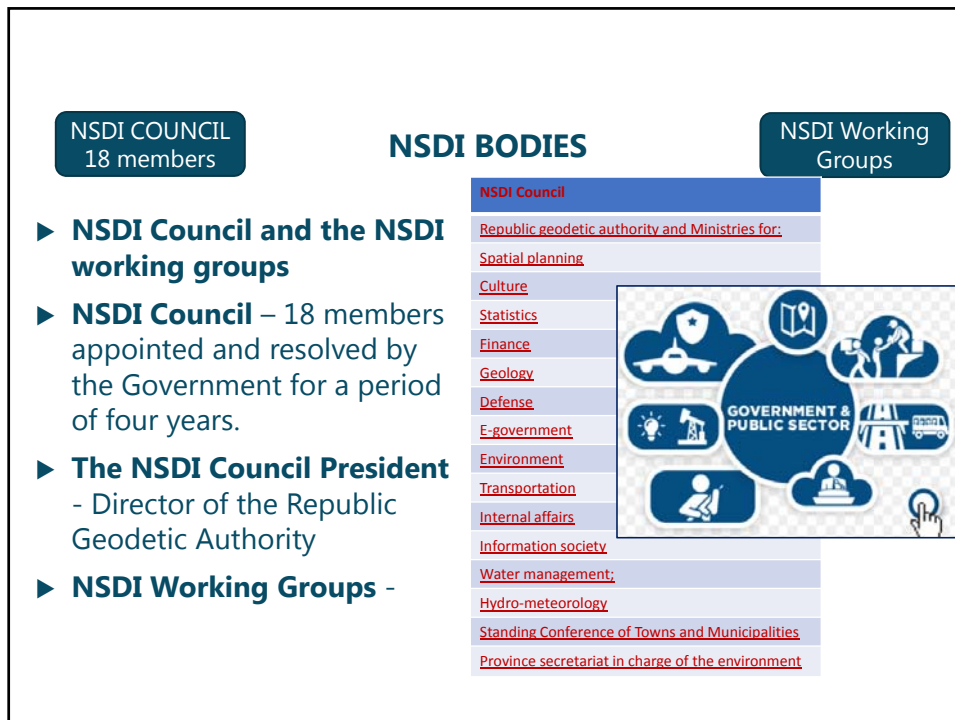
NSDI COUNCIL
18 members

NSDI BODIES

NSDI Working Groups

NSDI Council and the NSDI working groups

NSDI Council – 18 members appointed and resolved by the Government for a period of four years.

The NSDI Council President - Director of the Republic Geodetic Authority

NSDI Working Groups -

| NSDI Council |
|---|
| Republic geodetic authority and Ministries for: |
| Spatial planning |
| Culture |
| Statistics |
| Finance |
| Geology |
| Defense |
| E-government |
| Environment |
| Transportation |
| Internal affairs |
| Information society |
| Water management; |
| Hydro-meteorology |
| Standing Conference of Towns and Municipalities |
| Province secretariat in charge of the environment |

GOVERNMENT & PUBLIC SECTOR